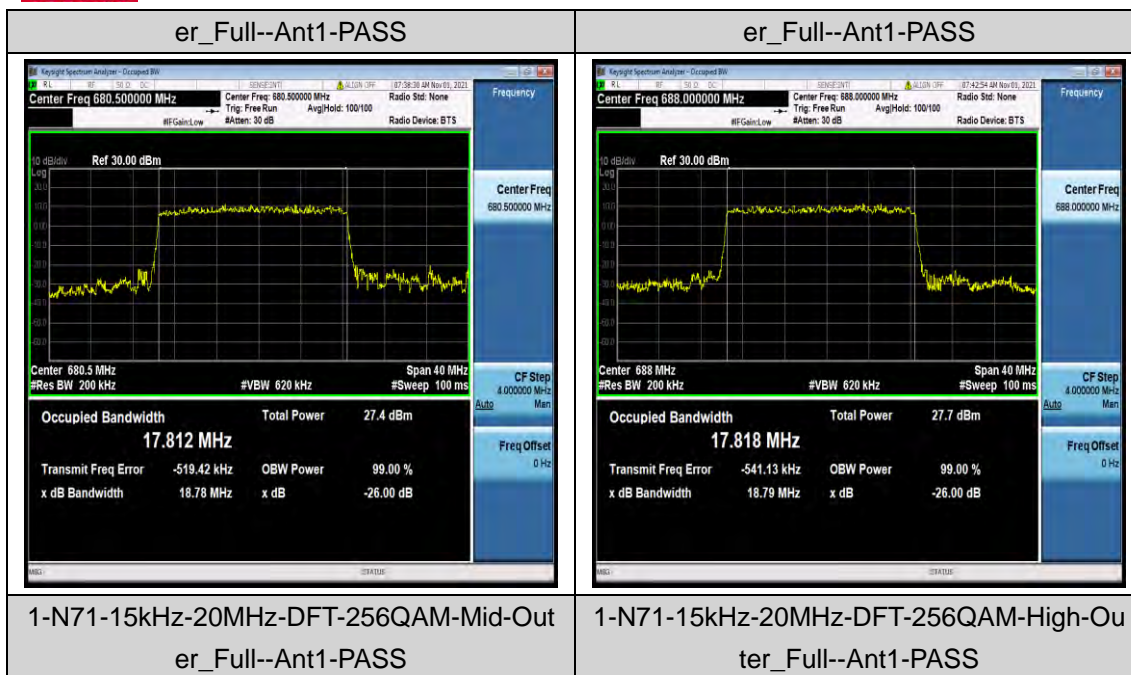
| er_Full--Ant1-PASS | er_Full--Ant1-PASS |
|---|---|
| Keysight Spectrum Analyzer - Occupied BW<br>RL RF 50 Ω DC SENSE:INT ALIGN OFF 07:38:38 AM Nov 05, 2021<br>Center Freq 680.500000 MHz<br>Center Freq: 680.500000 MHz Trig: Free Run Avg\|Hold: 100/100 #Atten: 30 dB #IFGain:Low<br>Radio Std: None Radio Device: BTS<br>Frequency<br>10 dB/div Ref 30.00 dBm<br>Log<br>Center Freq 680.500000 MHz<br>Center 680.5 MHz #Res BW 200 kHz #VBW 620 kHz Span 40 MHz #Sweep 100 ms<br>CF Step 4.000000 MHz Auto Man<br>Occupied Bandwidth 17.812 MHz<br>Total Power 27.4 dBm<br>Transmit Freq Error -519.42 kHz OBW Power 99.00 %<br>x dB Bandwidth 18.78 MHz x dB -26.00 dB<br>Freq Offset 0 Hz<br>MSG STATUS | Keysight Spectrum Analyzer - Occupied BW<br>RL RF 50 Ω DC SENSE:INT ALIGN OFF 07:42:54 AM Nov 05, 2021<br>Center Freq 688.000000 MHz<br>Center Freq: 688.000000 MHz Trig: Free Run Avg\|Hold: 100/100 #Atten: 30 dB #IFGain:Low<br>Radio Std: None Radio Device: BTS<br>Frequency<br>10 dB/div Ref 30.00 dBm<br>Log<br>Center Freq 688.000000 MHz<br>Center 688 MHz #Res BW 200 kHz #VBW 620 kHz Span 40 MHz #Sweep 100 ms<br>CF Step 4.000000 MHz Auto Man<br>Occupied Bandwidth 17.818 MHz<br>Total Power 27.7 dBm<br>Transmit Freq Error -541.13 kHz OBW Power 99.00 %<br>x dB Bandwidth 18.79 MHz x dB -26.00 dB<br>Freq Offset 0 Hz<br>MSG STATUS |
| 1-N71-15kHz-20MHz-DFT-256QAM-Mid-Outer_Full--Ant1-PASS | 1-N71-15kHz-20MHz-DFT-256QAM-High-Outer_Full--Ant1-PASS |